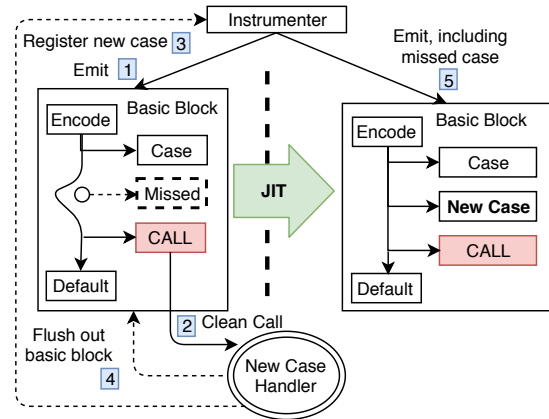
Instrumenter

Register new case 3

Emit 1

Basic Block

Encode

Case

Missed

CALL

Default

JIT

Emit, including missed case

5

Basic Block

Encode

Case

New Case

CALL

Default

2 Clean Call

Flush out basic block

4

New Case Handler